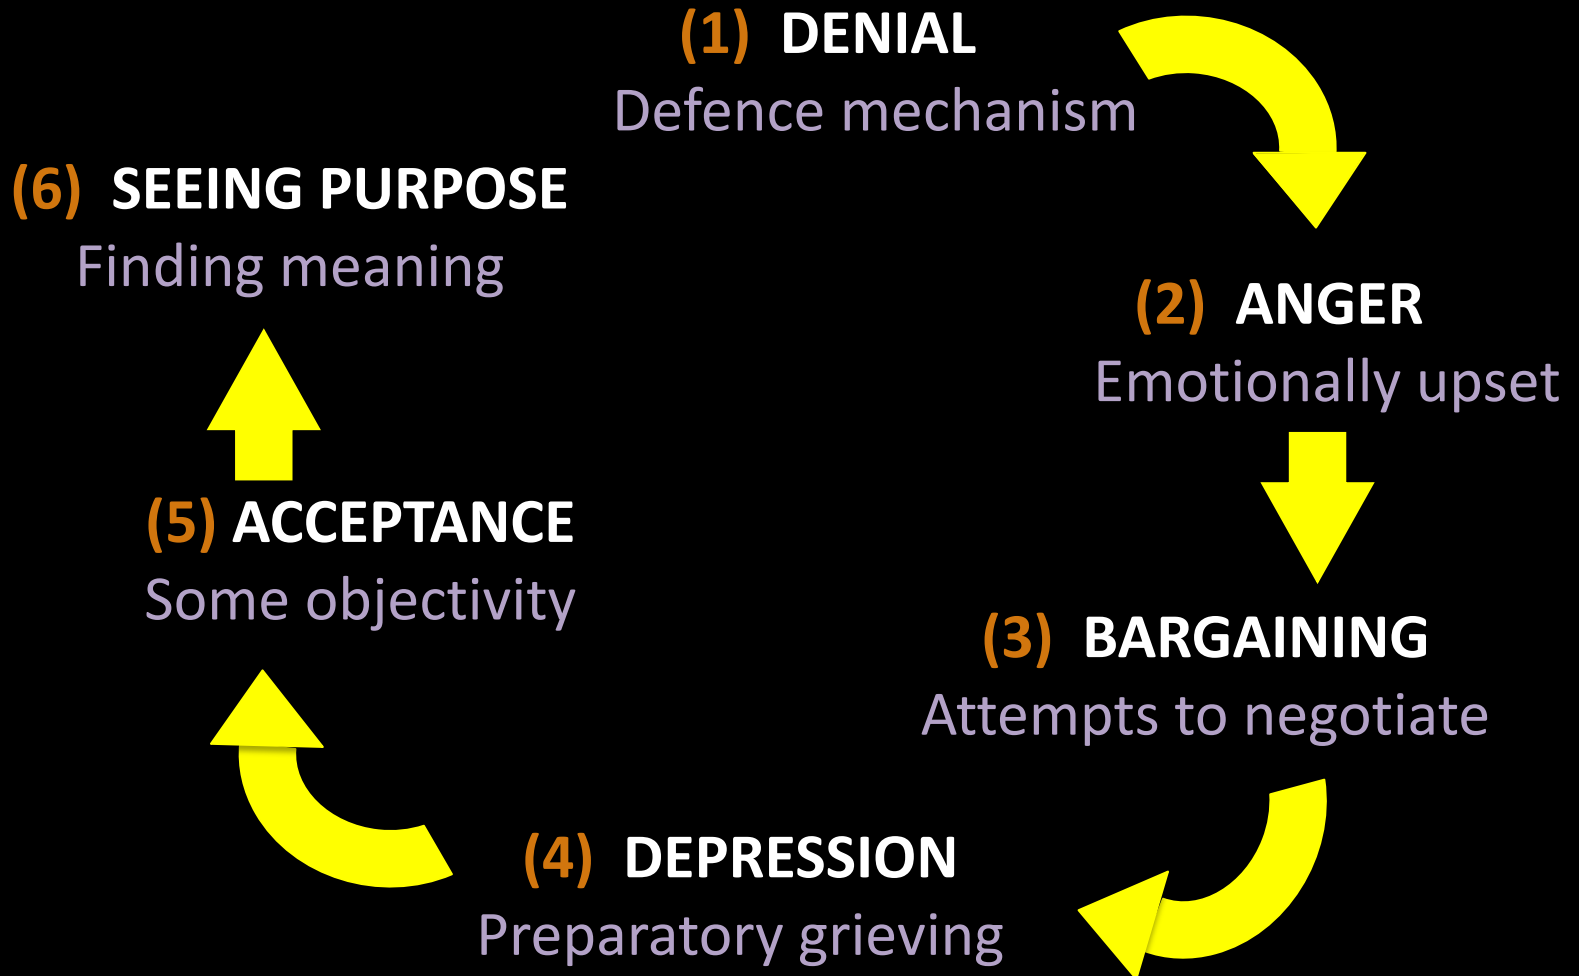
(1) DENIAL
Defence mechanism

(2) ANGER
Emotionally upset

(3) BARGAINING
Attempts to negotiate

(4) DEPRESSION
Preparatory grieving

(5) ACCEPTANCE
Some objectivity

(6) SEEING PURPOSE
Finding meaning